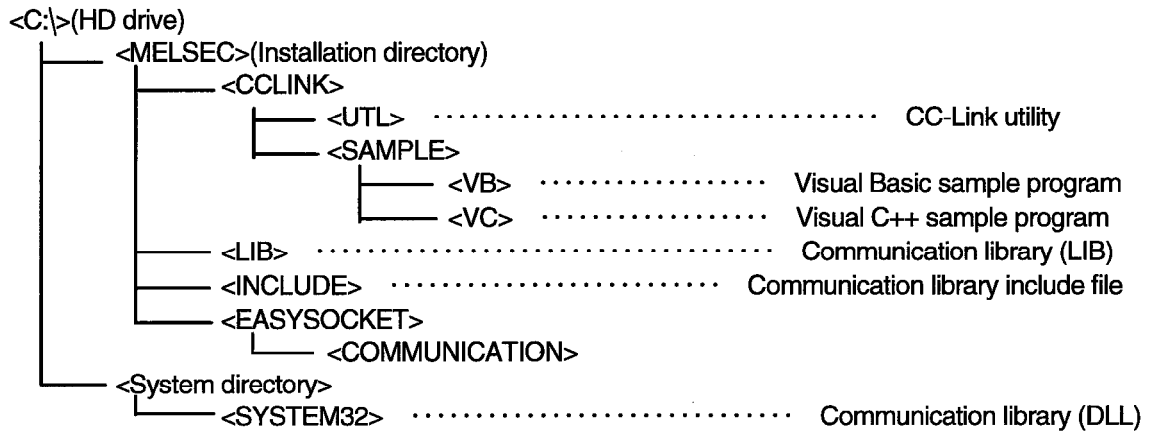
<C:\>(HD drive)
<MELSEC>(Installation directory)
<CCLINK>
<UTL> ······························ CC-Link utility
<SAMPLE>
<VB> ················· Visual Basic sample program
<VC> ················· Visual C++ sample program
<LIB> ······························ Communication library (LIB)
<INCLUDE> ························· Communication library include file
<EASYSOCKET>
<COMMUNICATION>
<System directory>
<SYSTEM32> ························· Communication library (DLL)